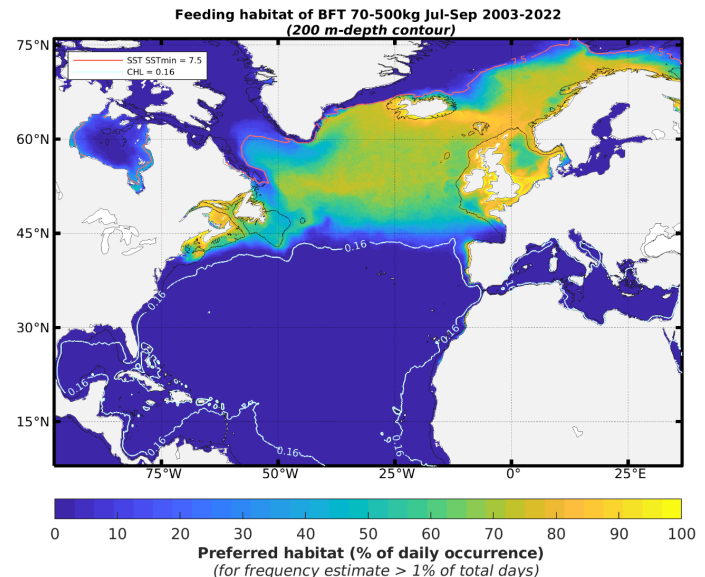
Feeding habitat of BFT 70-500kg Jul-Sep 2003-2022
(200 m-depth contour)

SST SSTmin = 7.5
CHL = 0.16

75°N
60°N
45°N
30°N
15°N

7.5
7.5
0.16
0.16
0.16
0.16
0.16
0.16
0.16
0.16

75°W
50°W
25°W
0°
25°E

0 10 20 30 40 50 60 70 80 90 100

Preferred habitat (% of daily occurrence)
(for frequency estimate > 1% of total days)